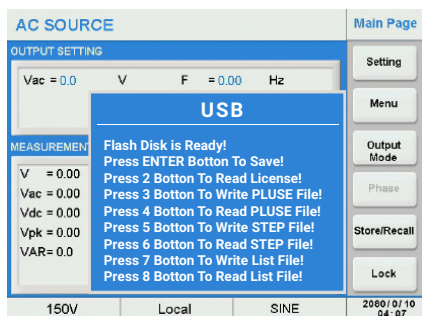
AC SOURCE

Main Page

OUTPUT SETTING

Vac = 0.0 V F = 0.00 Hz

MEASUREMENT

V = 0.00
Vac = 0.00
Vdc = 0.00
Vpk = 0.00
VAR= 0.0

USB

Flash Disk is Ready!
Press ENTER Botton To Save!
Press 2 Botton To Read License!
Press 3 Botton To Write PLUSE File!
Press 4 Botton To Read PLUSE File!
Press 5 Botton To Write STEP File!
Press 6 Botton To Read STEP File!
Press 7 Botton To Write List File!
Press 8 Botton To Read List File!

Setting

Menu

Output Mode

Phase

Store/Recall

Lock

150V

Local

SINE

2060/0/10 04:07